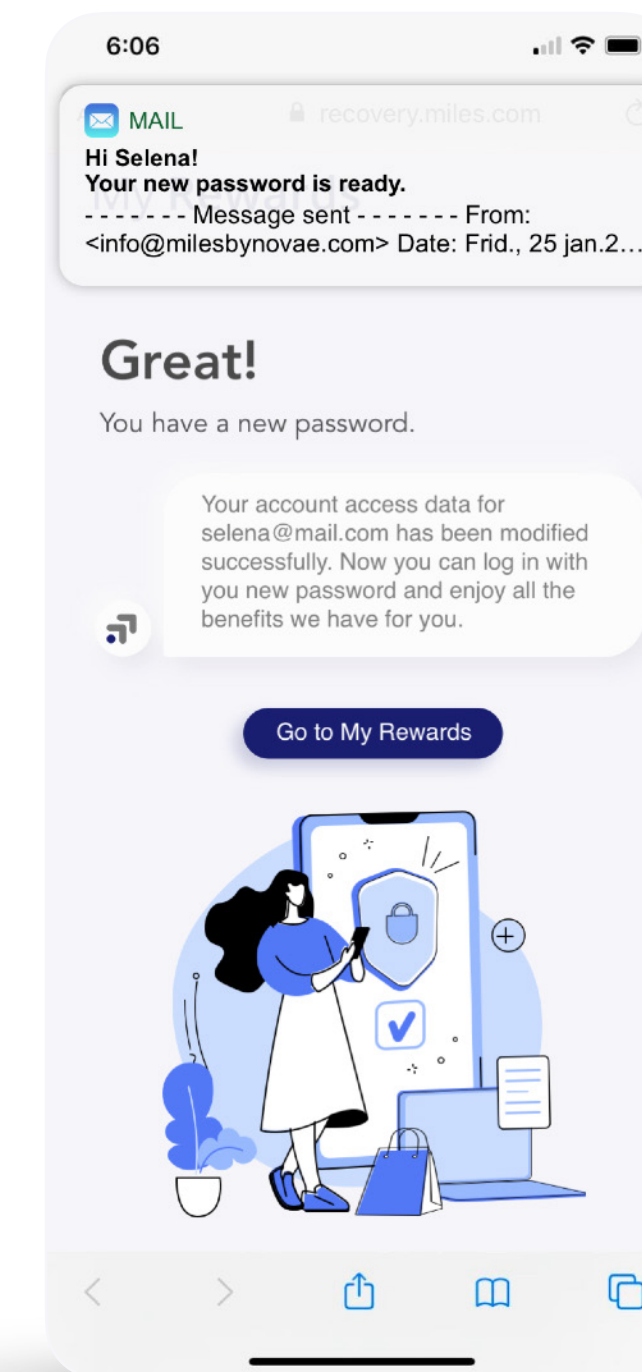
6:06

MAIL
recovery.miles.com
Hi Selena!
Your new password is ready.
- - - - - - - Message sent - - - - - - - From: <info@milesbynovae.com> Date: Frid., 25 jan.2…
My Rewards

Great!

You have a new password.

Your account access data for selena@mail.com has been modified successfully. Now you can log in with you new password and enjoy all the benefits we have for you.

Go to My Rewards